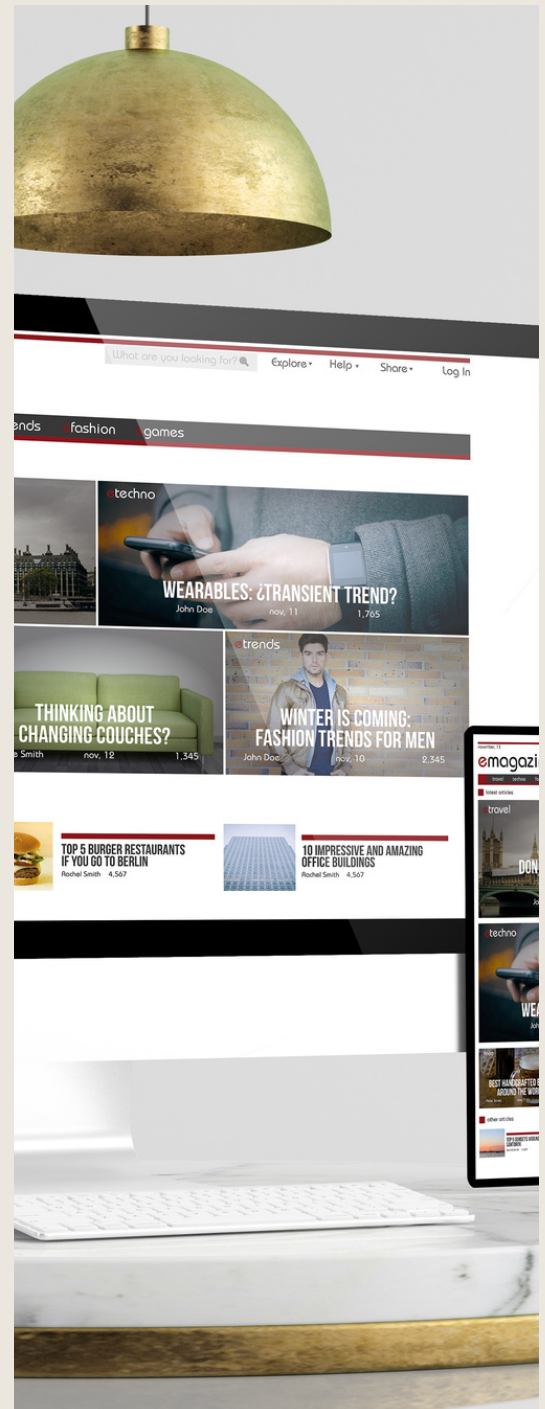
What are you looking for?

Explore ▾ Help ▾ Share ▾ Log In

ends fashion games

techno

WEARABLES: ¿TRANSIENT TREND?

John Doe nov, 11 1,765

THINKING ABOUT CHANGING COUCHES?

Smith nov, 12 1,345

trends

WINTER IS COMING: FASHION TRENDS FOR MEN

John Doe nov, 10 2,345

TOP 5 BURGER RESTAURANTS IF YOU GO TO BERLIN

Rachel Smith 4,567

10 IMPRESSIVE AND AMAZING OFFICE BUILDINGS

Rachel Smith 4,567

november, 13

emagazi

travel techno

latest articles

travel

DON

techno

WEA

BEST HANDCRAFTED AROUND THE WOR

other articles

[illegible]